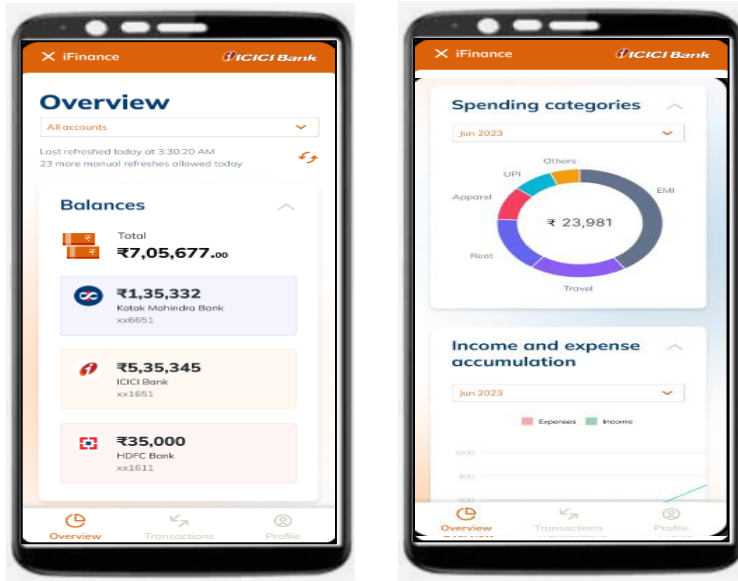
iFinance ICICI Bank

Overview

All accounts

Last refreshed today at 3:30:20 AM
23 more manual refreshes allowed today

Balances

Total
₹7,05,677.00

₹1,35,332
Kotak Mahindra Bank
xx6651

₹5,35,345
ICICI Bank
xx1651

₹35,000
HDFC Bank
xx1611

Overview Transactions Profile

iFinance ICICI Bank

Spending categories

Jun 2023

Others
UPI
Apparel
EMI
₹ 23,981
Rent
Travel

Income and expense accumulation

Jun 2023

Expenses Income

1000
800
600

Overview Transactions Profile